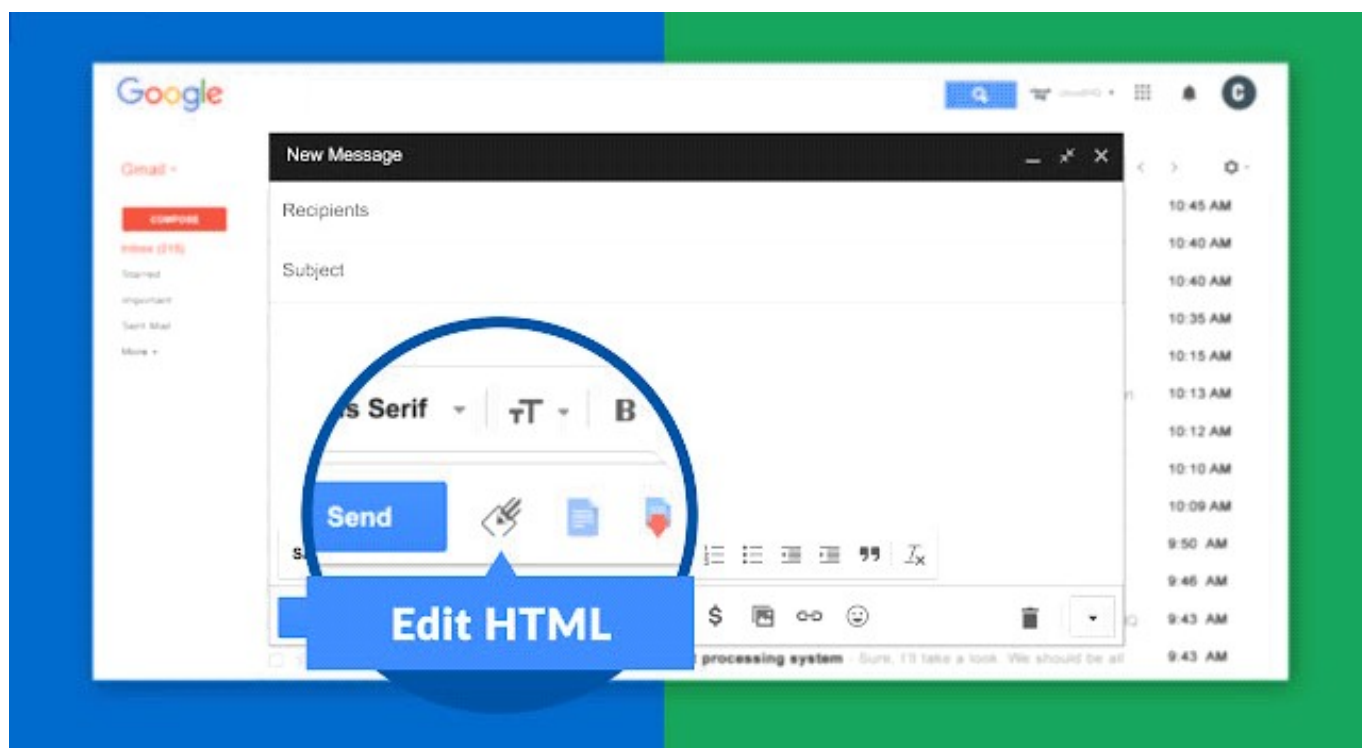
Google

C

Gmail

COMPOSE

Inbox (215)

Starred

Important

Sent Mail

More

New Message

Recipients

Subject

s Serif

Send

Edit HTML

$

10:45 AM
10:40 AM
10:40 AM
10:35 AM
10:15 AM
10:13 AM
10:12 AM
10:10 AM
10:09 AM
9:50 AM
9:46 AM
9:43 AM
9:43 AM

processing system - Sure, I'll take a look. We should be all